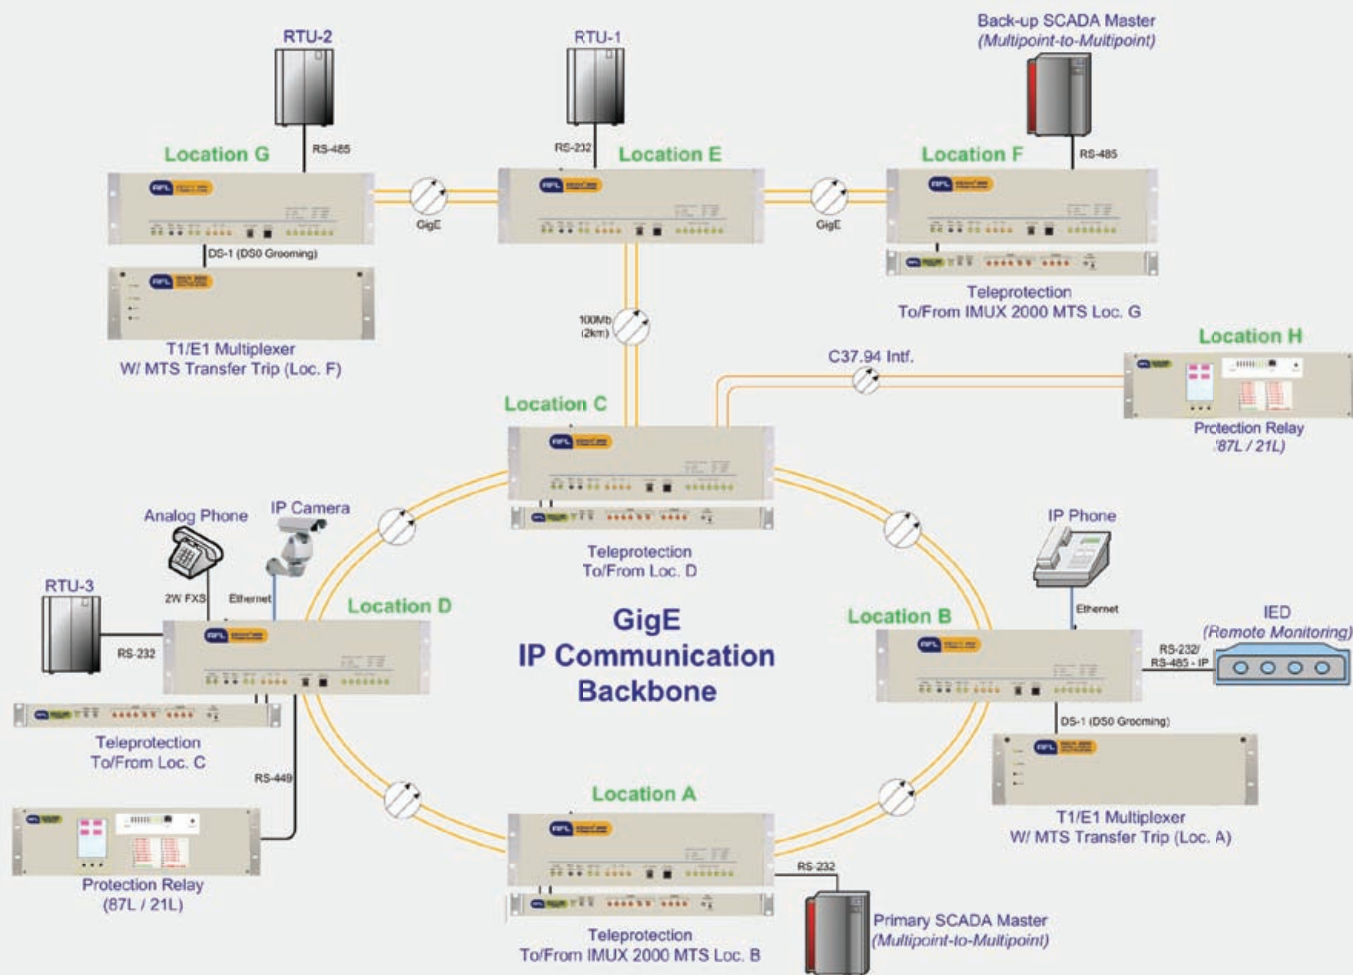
RTU-2

RTU-1

Back-up SCADA Master
(Multipoint-to-Multipoint)

RS-485

RS-232

RS-485

Location G

Location E

Location F

GigE

GigE

DS-1 (DS0 Grooming)

Teleprotection
To/From IMUX 2000 MTS Loc. G

T1/E1 Multiplexer
W/ MTS Transfer Trip (Loc. F)

100Mb
(2km)

C37.94 Intf.

Location H

Protection Relay
(87L / 21L)

Location C

Teleprotection
To/From Loc. D

Analog Phone

IP Camera

IP Phone

RTU-3

2W FXS

Ethernet

Location D

GigE
IP Communication
Backbone

Location B

Ethernet

IED
(Remote Monitoring)

RS-232

RS-232/
RS-485 - IP

DS-1 (DS0 Grooming)

Teleprotection
To/From Loc. C

RS-449

T1/E1 Multiplexer
W/ MTS Transfer Trip (Loc. A)

Location A

RS-232

Protection Relay
(87L / 21L)

Teleprotection
To/From IMUX 2000 MTS Loc. B

Primary SCADA Master
(Multipoint-to-Multipoint)